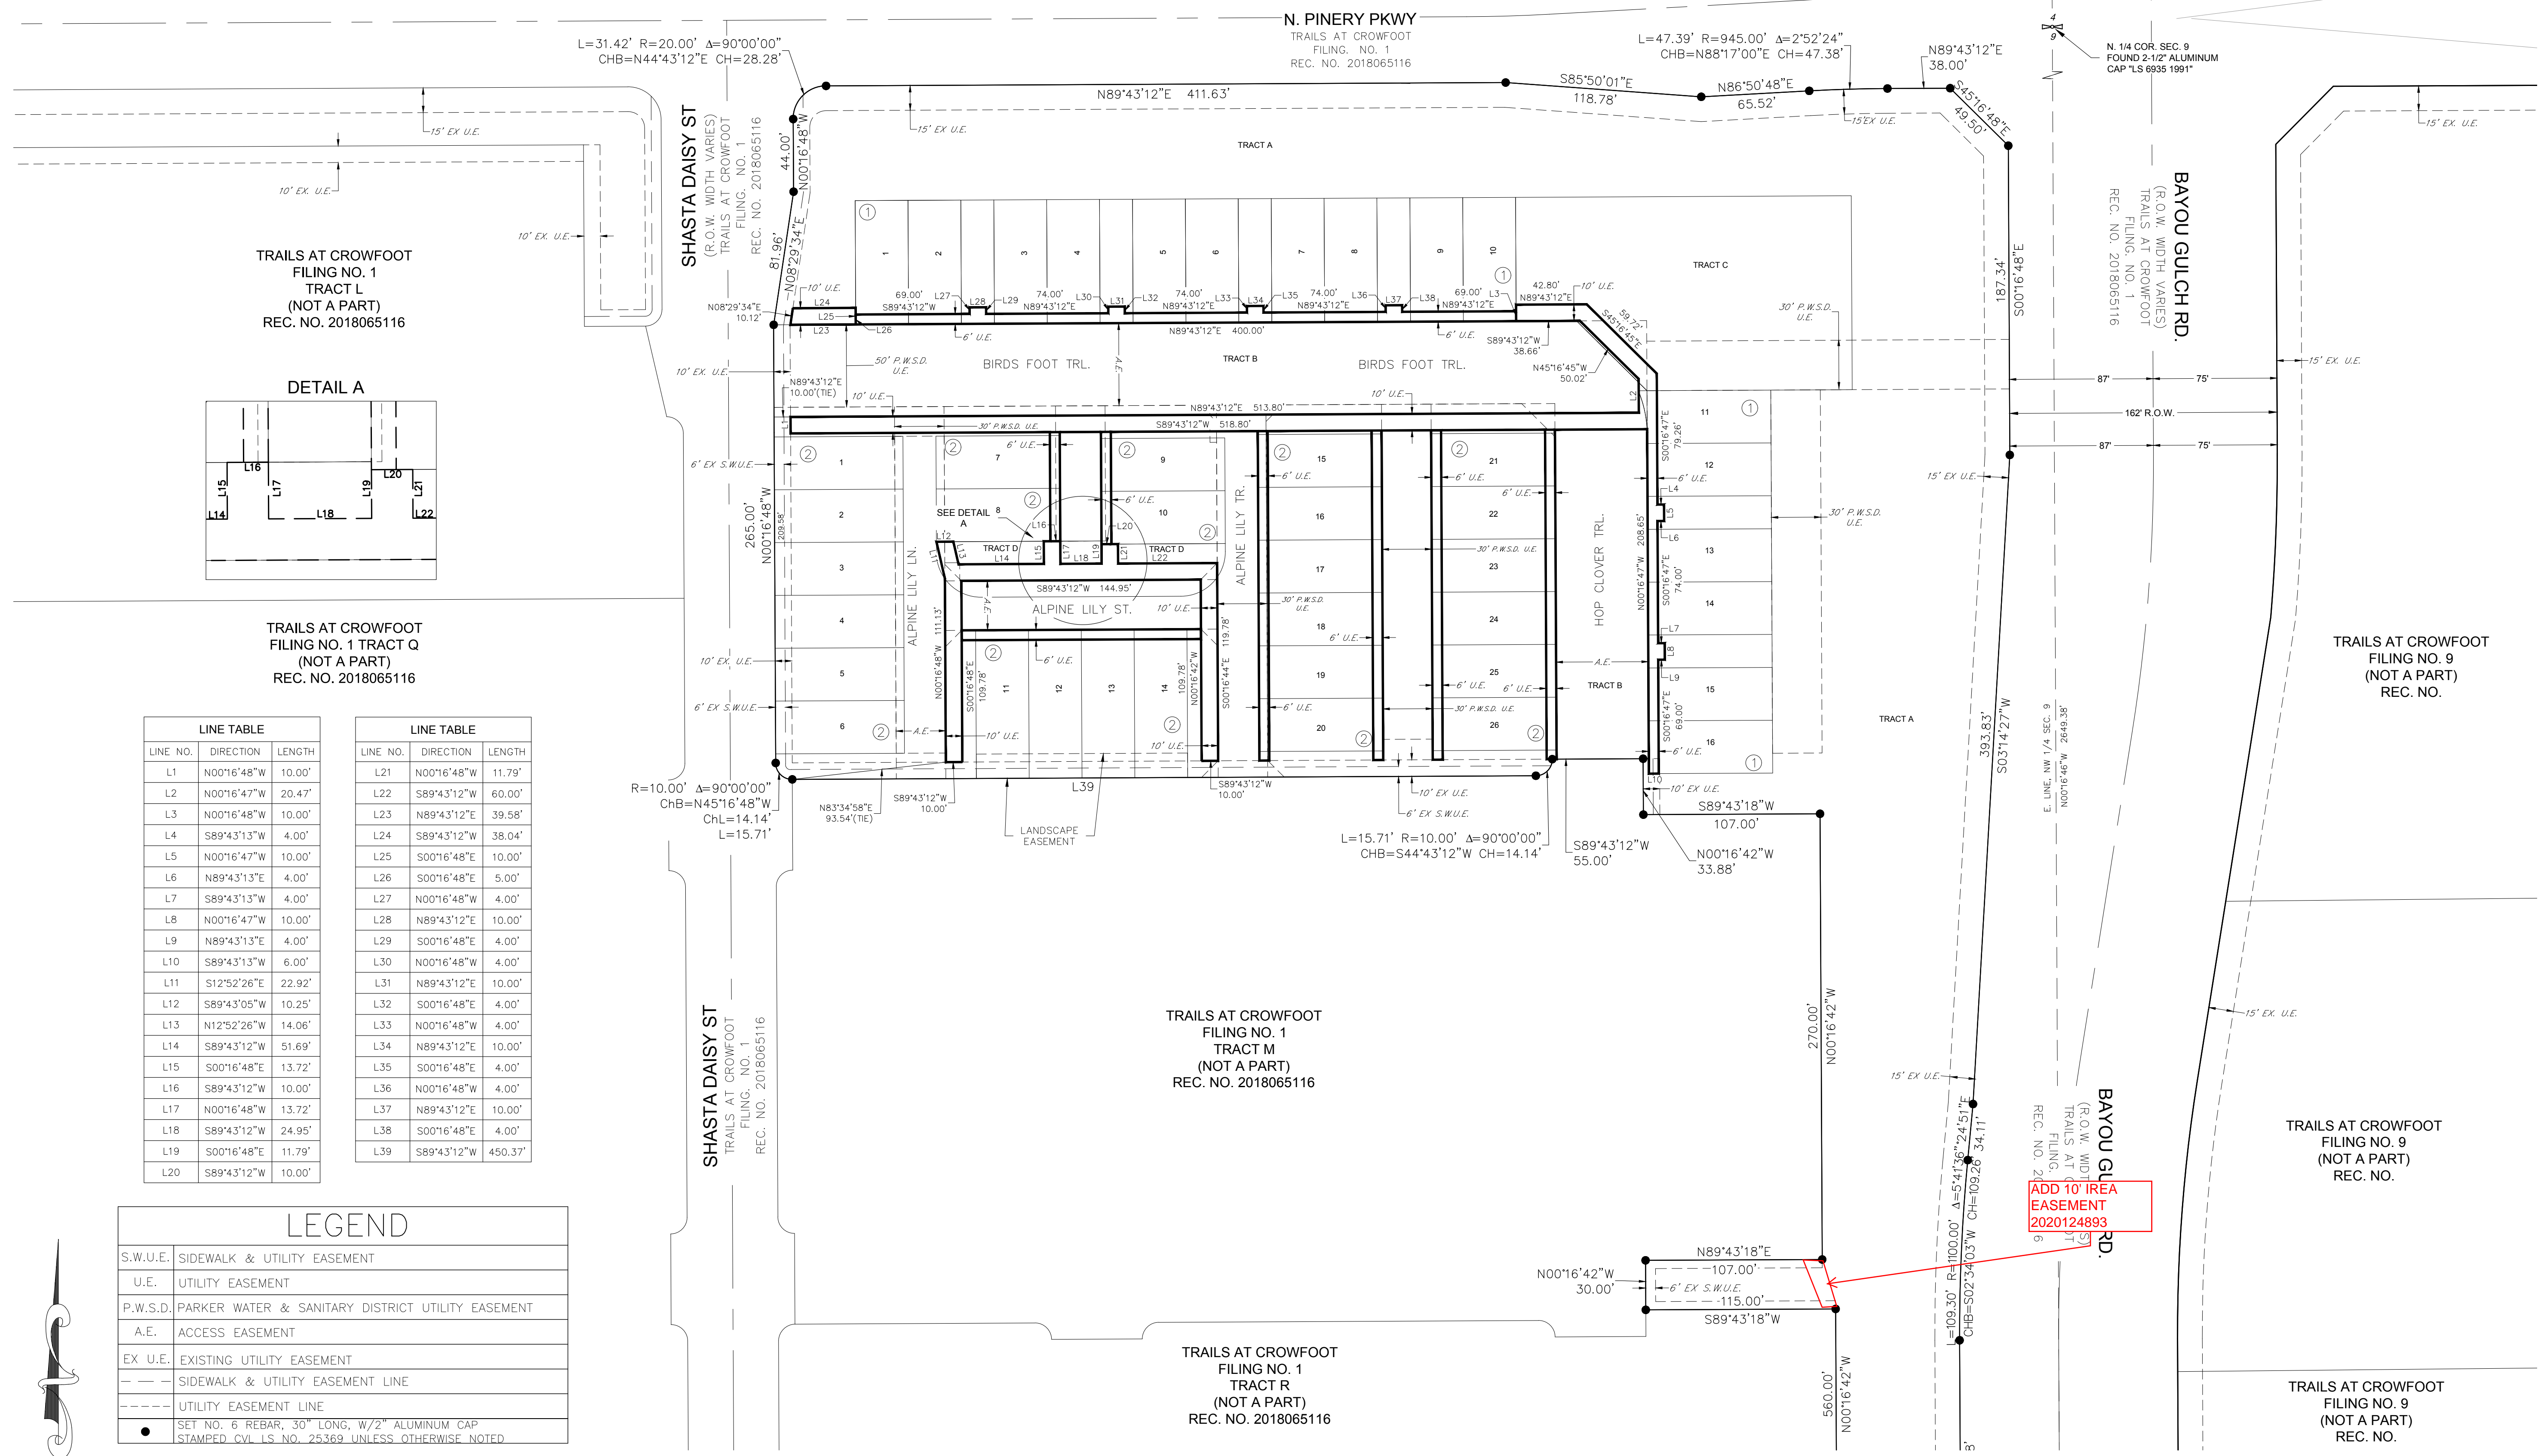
N. PINERY PKWY
TRAILS AT CROWFOOT FILING. NO. 1 REC. NO. 2018065116

L=31.42' R=20.00' Δ=90°00'00"
CHB=N44°43'12"E CH=28.28'

L=47.39' R=945.00' Δ=2°52'24"
CHB=N88°17'00"E CH=47.38'

N89°43'12"E 38.00'

N. 1/4 COR. SEC. 9
FOUND 2-1/2" ALUMINUM CAP "LS 6935 1991"

N89°43'12"E 411.63'
S85°50'01"E 118.78'
N86°50'48"E 65.52'
S45°16'48"E 49.50'

15' EX U.E.
10' EX. U.E.
TRACT A

SHASTA DAISY ST
(R.O.W. WIDTH VARIES)
TRAILS AT CROWFOOT FILING. NO. 1 REC. NO. 2018065116

44.00' N00°16'48"W
81.96' N08°29'34"E

TRAILS AT CROWFOOT
FILING NO. 1
TRACT L
(NOT A PART)
REC. NO. 2018065116

BAYOU GULCH RD.
(R.O.W. WIDTH VARIES)
TRAILS AT CROWFOOT FILING. NO. 1 REC. NO. 2018065116

187.34' S00°16'48"E

TRACT C

1 2 3 4 5 6 7 8 9 10

69.00' S89°43'12"W 74.00' N89°43'12"E 74.00' N89°43'12"E 74.00' N89°43'12"E 69.00' N89°43'12"E
42.80' N89°43'12"E
L24 L25 L23 L26 L27 L28 L29 L30 L31 L32 L33 L34 L35 L36 L37 L38 L3
N08°29'34"E 10.12'
N89°43'12"E 400.00'
59.72' S45°16'45"E
S89°43'12"W 38.66'
N45°16'45"W 50.02'
30' P.W.S.D. U.E.
50' P.W.S.D. U.E.
6' U.E.
10' U.E.

BIRDS FOOT TRL.
TRACT B
BIRDS FOOT TRL.

10' EX. U.E.
N89°43'12"E 10.00'(TIE)

DETAIL A
L16 L20 L15 L17 L19 L21 L14 L18 L22

N89°43'12"E 513.80'
S89°43'12"W 518.80'
30' P.W.S.D. U.E.
6' EX S.W.U.E.
87' 75' 162' R.O.W. 87' 75'
15' EX. U.E.

1 2 3 4 5 6 7 8 9 10 11 12 13 14 15 16 17 18 19 20 21 22 23 24 25 26
SEE DETAIL A
TRACT D L14 L18 TRACT D L22
L12 L13 L15 L17 L19 L21 L16 L20
S89°43'12"W 144.95'
ALPINE LILY ST.
ALPINE LILY LN.
ALPINE LILY TR.
HOP CLOVER TRL.
TRACT B
A.E.
30' P.W.S.D. U.E.

265.00' N00°16'48"W 209.58'
N00°16'48"W 111.13'
S00°16'48"E 109.78'
N00°16'42"W 109.78'
S00°16'44"E 119.78'
N00°16'47"W 208.65'
S00°16'47"E 79.26'
S00°16'47"E 74.00'
S00°16'47"E 69.00'
L2 L4 L5 L6 L7 L8 L9 L10 L11

TRAILS AT CROWFOOT
FILING NO. 1 TRACT Q
(NOT A PART)
REC. NO. 2018065116

TRACT A
393.83' S03°14'27"W
E. LINE, NW 1/4 SEC. 9 N00°16'46"W 2649.38'

TRAILS AT CROWFOOT
FILING NO. 9
(NOT A PART)
REC. NO.

R=10.00' Δ=90°00'00"
ChB=N45°16'48"W
ChL=14.14'
L=15.71'
N83°34'58"E 93.54'(TIE)
S89°43'12"W 10.00'
L39
LANDSCAPE EASEMENT
S89°43'12"W 10.00'
10' EX U.E.
6' EX S.W.U.E.
L=15.71' R=10.00' Δ=90°00'00"
CHB=S44°43'12"W CH=14.14'
S89°43'12"W 55.00'
S89°43'18"W 107.00'
N00°16'42"W 33.88'

| LINE NO. | DIRECTION | LENGTH |
|---|---|---|
| L1 | N00°16'48"W | 10.00' |
| L2 | N00°16'47"W | 20.47' |
| L3 | N00°16'48"W | 10.00' |
| L4 | S89°43'13"W | 4.00' |
| L5 | N00°16'47"W | 10.00' |
| L6 | N89°43'13"E | 4.00' |
| L7 | S89°43'13"W | 4.00' |
| L8 | N00°16'47"W | 10.00' |
| L9 | N89°43'13"E | 4.00' |
| L10 | S89°43'13"W | 6.00' |
| L11 | S12°52'26"E | 22.92' |
| L12 | S89°43'05"W | 10.25' |
| L13 | N12°52'26"W | 14.06' |
| L14 | S89°43'12"W | 51.69' |
| L15 | S00°16'48"E | 13.72' |
| L16 | S89°43'12"W | 10.00' |
| L17 | N00°16'48"W | 13.72' |
| L18 | S89°43'12"W | 24.95' |
| L19 | S00°16'48"E | 11.79' |
| L20 | S89°43'12"W | 10.00' |

| LINE NO. | DIRECTION | LENGTH |
|---|---|---|
| L21 | N00°16'48"W | 11.79' |
| L22 | S89°43'12"W | 60.00' |
| L23 | N89°43'12"E | 39.58' |
| L24 | S89°43'12"W | 38.04' |
| L25 | S00°16'48"E | 10.00' |
| L26 | S00°16'48"E | 5.00' |
| L27 | N00°16'48"W | 4.00' |
| L28 | N89°43'12"E | 10.00' |
| L29 | S00°16'48"E | 4.00' |
| L30 | N00°16'48"W | 4.00' |
| L31 | N89°43'12"E | 10.00' |
| L32 | S00°16'48"E | 4.00' |
| L33 | N00°16'48"W | 4.00' |
| L34 | N89°43'12"E | 10.00' |
| L35 | S00°16'48"E | 4.00' |
| L36 | N00°16'48"W | 4.00' |
| L37 | N89°43'12"E | 10.00' |
| L38 | S00°16'48"E | 4.00' |
| L39 | S89°43'12"W | 450.37' |

TRAILS AT CROWFOOT
FILING NO. 1
TRACT M
(NOT A PART)
REC. NO. 2018065116

270.00' N00°16'42"W

SHASTA DAISY ST
TRAILS AT CROWFOOT FILING. NO. 1 REC. NO. 2018065116

15' EX U.E.
15' EX. U.E.
TRAILS AT CROWFOOT
FILING NO. 9
(NOT A PART)
REC. NO.

BAYOU GULCH RD.
(R.O.W. WID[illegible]) TRAILS AT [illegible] FILING. REC. NO. 20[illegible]6

ADD 10' IREA EASEMENT 2020124893

Δ=5°41'36" CH=109.26 L=109.30' R=1100.00' CHB=S02°34'03"W
S02°24'51"E 34.11'

LEGEND
| S.W.U.E. | SIDEWALK & UTILITY EASEMENT |
|---|---|
| U.E. | UTILITY EASEMENT |
| P.W.S.D. | PARKER WATER & SANITARY DISTRICT UTILITY EASEMENT |
| A.E. | ACCESS EASEMENT |
| EX U.E. | EXISTING UTILITY EASEMENT |
| — — — | SIDEWALK & UTILITY EASEMENT LINE |
| - - - - | UTILITY EASEMENT LINE |
| ● | SET NO. 6 REBAR, 30" LONG, W/2" ALUMINUM CAP STAMPED CVL LS NO. 25369 UNLESS OTHERWISE NOTED |

N89°43'18"E 107.00'
N00°16'42"W 30.00'
6' EX S.W.U.E.
115.00'
S89°43'18"W

TRAILS AT CROWFOOT
FILING NO. 1
TRACT R
(NOT A PART)
REC. NO. 2018065116

560.00' N00°16'42"W

TRAILS AT CROWFOOT
FILING NO. 9
(NOT A PART)
REC. NO.